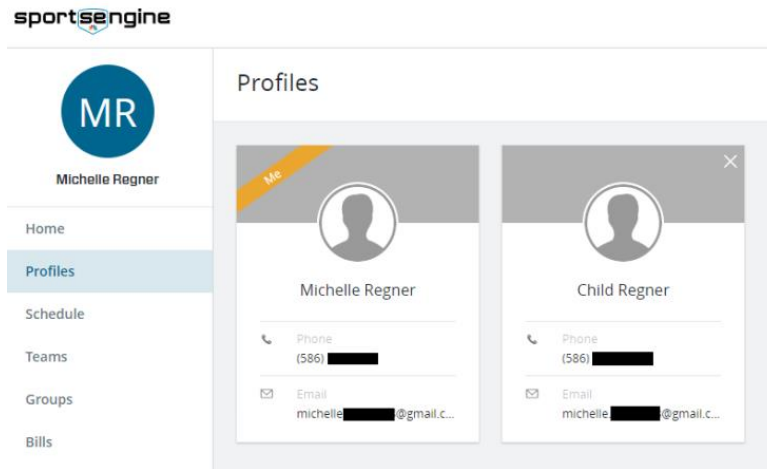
sportsengine

MR

Michelle Regner

Home

Profiles

Schedule

Teams

Groups

Bills

Profiles

Me

Michelle Regner

Phone
(586) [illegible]

Email
michelle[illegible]@gmail.c...

×

Child Regner

Phone
(586) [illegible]

Email
michelle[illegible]@gmail.c...